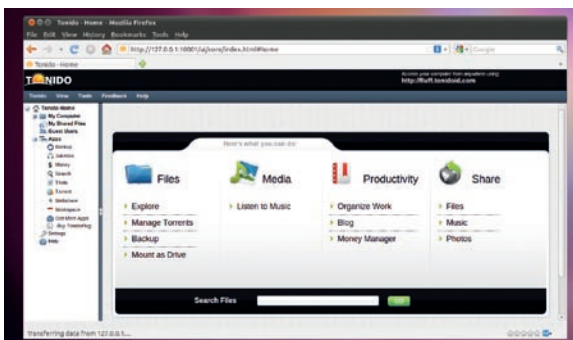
Tonido - Home - Mozilla Firefox

File Edit View History Bookmarks Tools Help

http://127.0.0.1:10001/ajaxm/index.html#home

Google

Tonido - Home

TONIDO

Access your computer from anywhere using http://fluff.tonidoid.com

Tonido View Tools Feedback Help

Tonido Home
My Computer
My Shared Files
Guest Users
Apps
Backup
Jukebox
Money
Search
Thots
Torrent
Webshare
Workspace
Get More Apps
Buy TonidoPlug
Settings
Help

Here's what you can do:

Files

Explore
Manage Torrents
Backup
Mount as Drive

Media

Listen to Music

Productivity

Organize Work
Blog
Money Manager

Share

Files
Music
Photos

Search Files

Go

Transferring data from 127.0.0.1...